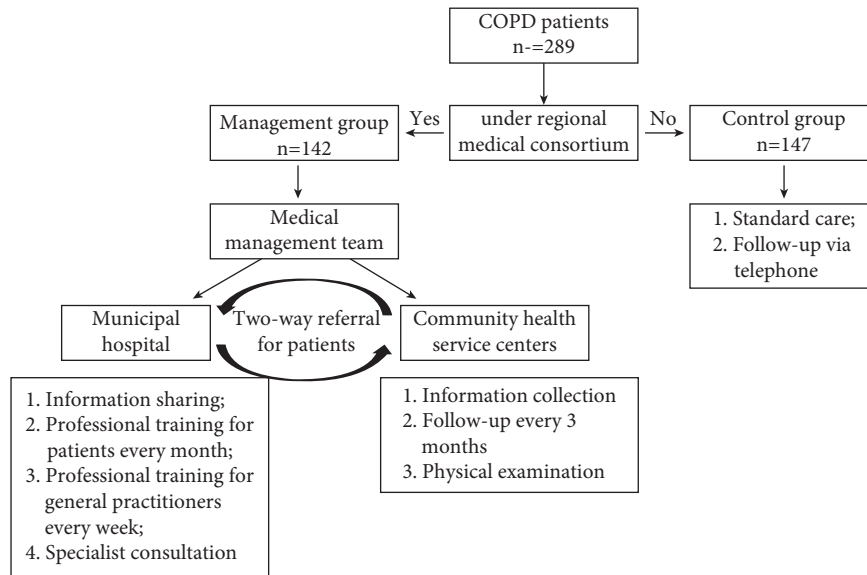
COPD patients
n-=289

under regional medical consortium

Yes

No

Management group
n=142

Control group
n=147

1. Standard care;
2. Follow-up via telephone

Medical management team

Municipal hospital

Two-way referral for patients

Community health service centers

1. Information sharing;
2. Professional training for patients every month;
3. Professional training for general practitioners every week;
4. Specialist consultation

1. Information collection
2. Follow-up every 3 months
3. Physical examination